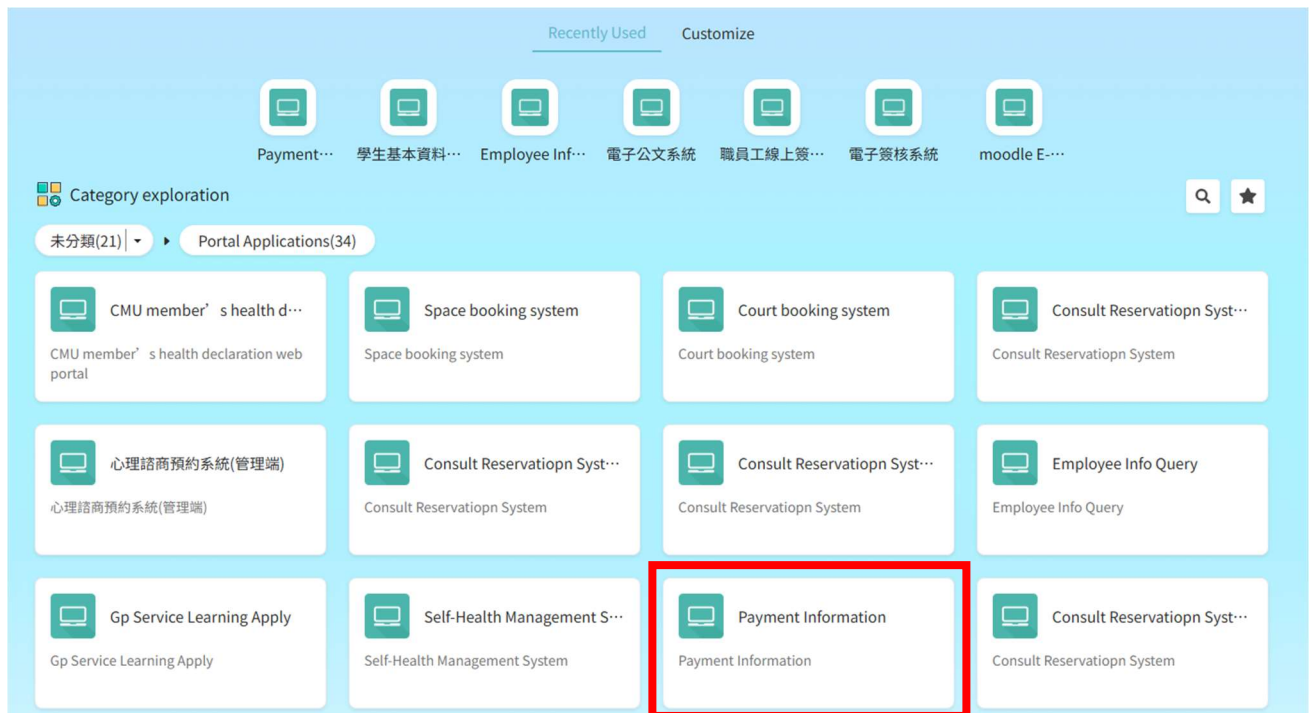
Recently Used Customize

Payment… 學生基本資料… Employee Inf… 電子公文系統 職員工線上簽… 電子簽核系統 moodle E-…

Category exploration

未分類(21) Portal Applications(34)

CMU member's health d…
CMU member's health declaration web portal

Space booking system
Space booking system

Court booking system
Court booking system

Consult Reservatiopn Syst…
Consult Reservatiopn System

心理諮商預約系統(管理端)
心理諮商預約系統(管理端)

Consult Reservatiopn Syst…
Consult Reservatiopn System

Consult Reservatiopn Syst…
Consult Reservatiopn System

Employee Info Query
Employee Info Query

Gp Service Learning Apply
Gp Service Learning Apply

Self-Health Management S…
Self-Health Management System

Payment Information
Payment Information

Consult Reservatiopn Syst…
Consult Reservatiopn System